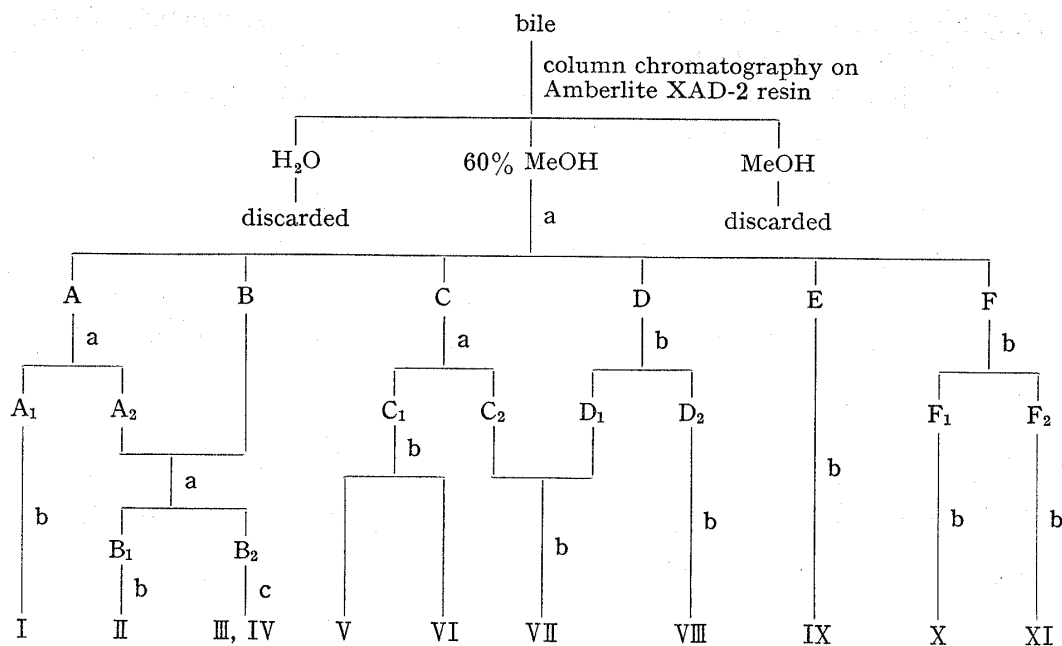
bile

column chromatography on Amberlite XAD-2 resin

$H_2O$

discarded

60% MeOH

a

MeOH

discarded

A

a

$A_1$

b

I

$A_2$

B

a

$B_1$

b

II

$B_2$

c

III, IV

C

a

$C_1$

b

V

VI

$C_2$

D

b

$D_1$

b

VII

$D_2$

b

VIII

E

b

IX

F

b

$F_1$

b

X

$F_2$

b

XI